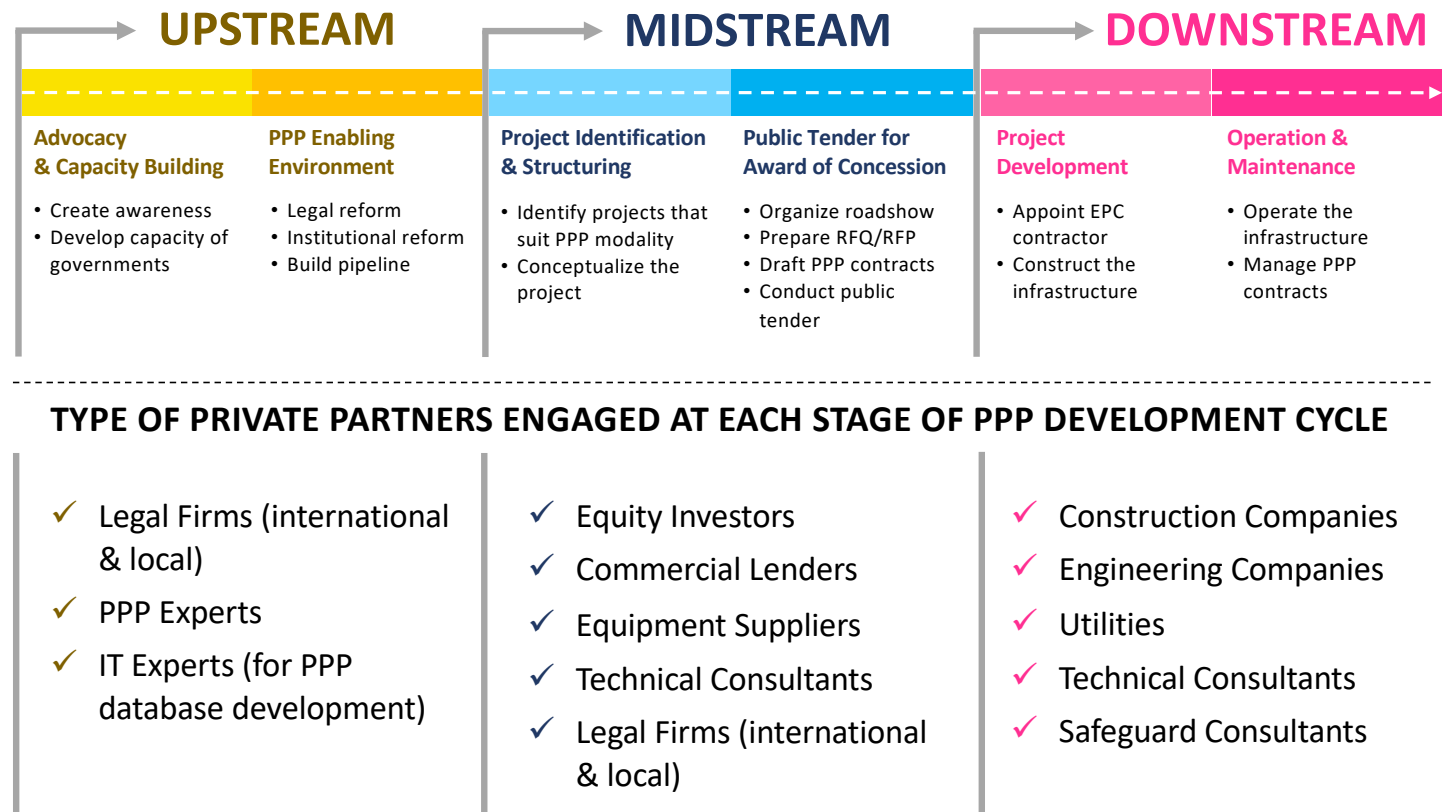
UPSTREAM

Advocacy & Capacity Building

• Create awareness
• Develop capacity of governments

PPP Enabling Environment

• Legal reform
• Institutional reform
• Build pipeline

MIDSTREAM

Project Identification & Structuring

• Identify projects that suit PPP modality
• Conceptualize the project

Public Tender for Award of Concession

• Organize roadshow
• Prepare RFQ/RFP
• Draft PPP contracts
• Conduct public tender

DOWNSTREAM

Project Development

• Appoint EPC contractor
• Construct the infrastructure

Operation & Maintenance

• Operate the infrastructure
• Manage PPP contracts

TYPE OF PRIVATE PARTNERS ENGAGED AT EACH STAGE OF PPP DEVELOPMENT CYCLE

✓ Legal Firms (international & local)
✓ PPP Experts
✓ IT Experts (for PPP database development)

✓ Equity Investors
✓ Commercial Lenders
✓ Equipment Suppliers
✓ Technical Consultants
✓ Legal Firms (international & local)

✓ Construction Companies
✓ Engineering Companies
✓ Utilities
✓ Technical Consultants
✓ Safeguard Consultants